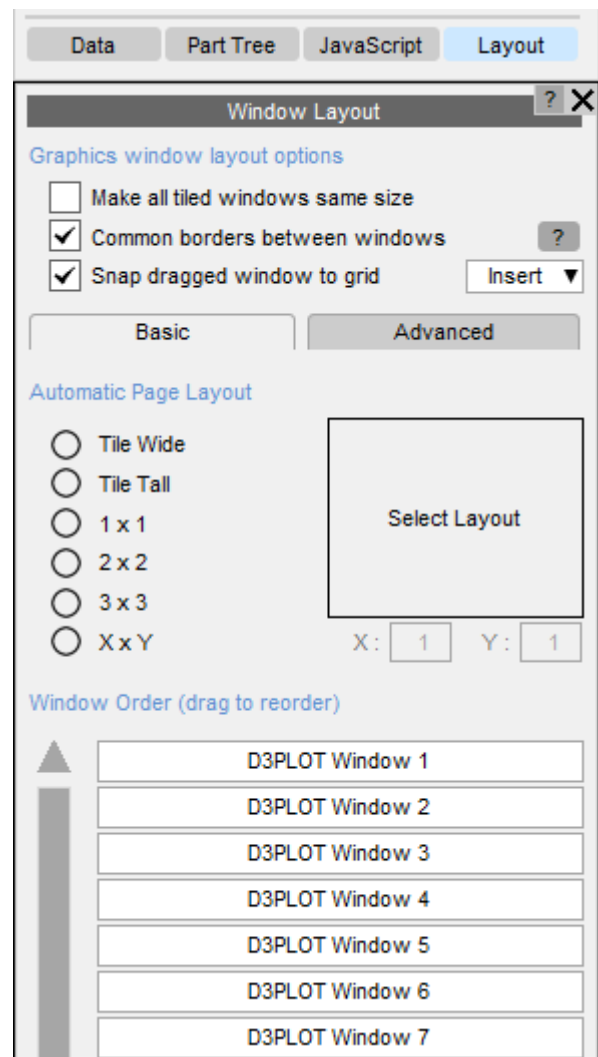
Data
Part Tree
JavaScript
Layout

Window Layout
?
X

Graphics window layout options

Make all tiled windows same size

Common borders between windows
?

Snap dragged window to grid
Insert ▼

Basic
Advanced

Automatic Page Layout

Tile Wide
Tile Tall
1 x 1
2 x 2
3 x 3
X x Y

Select Layout

X: 1
Y: 1

Window Order (drag to reorder)

D3PLOT Window 1
D3PLOT Window 2
D3PLOT Window 3
D3PLOT Window 4
D3PLOT Window 5
D3PLOT Window 6
D3PLOT Window 7